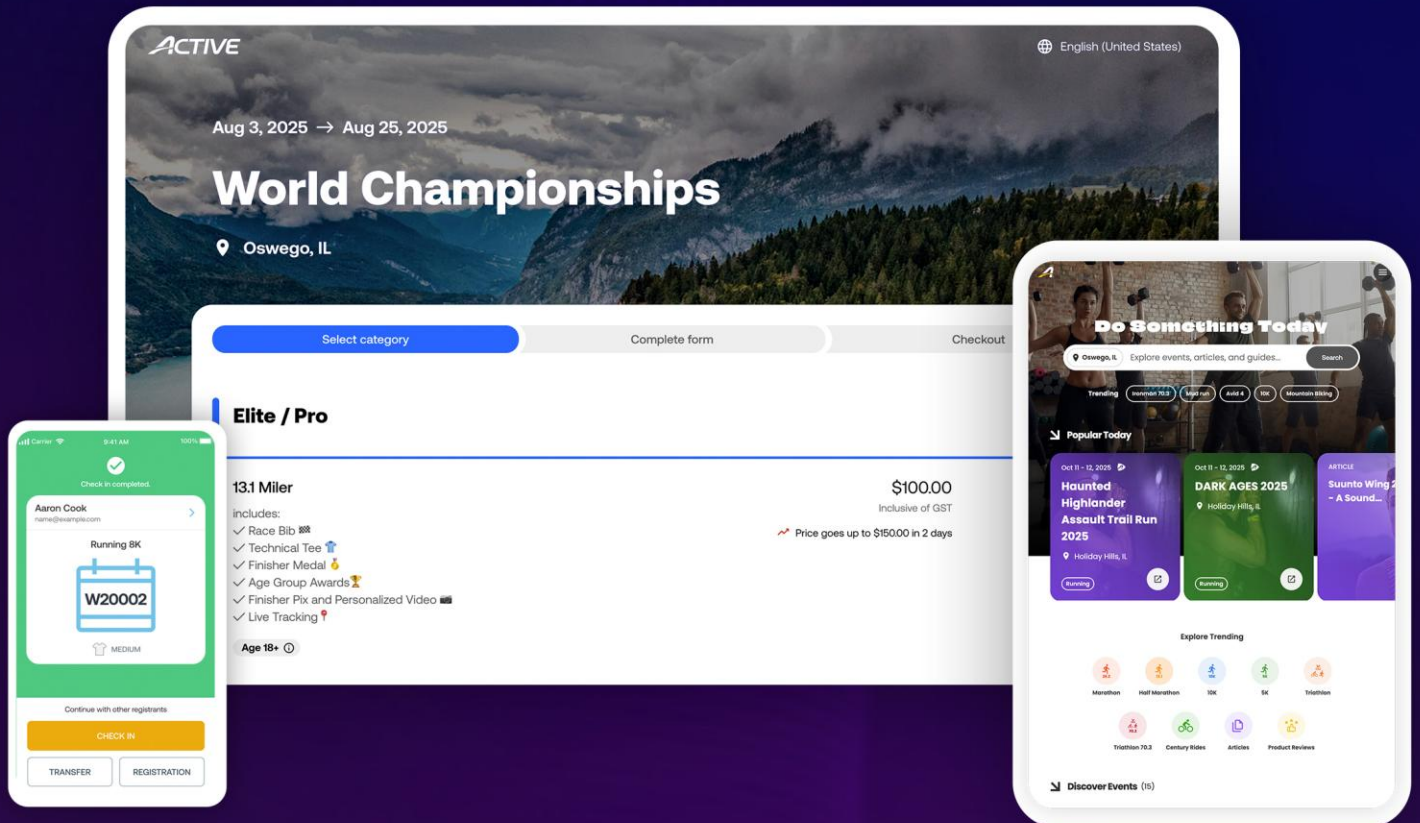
ACTIVE

English (United States)

Aug 3, 2025 → Aug 25, 2025

World Championships

Oswego, IL

Select category

Complete form

Checkout

Elite / Pro

13.1 Miler

includes:
✓ Race Bib 🏁
✓ Technical Tee 👕
✓ Finisher Medal 🥇
✓ Age Group Awards🏆
✓ Finisher Pix and Personalized Video 📹
✓ Live Tracking📍

Age 18+

$100.00
Inclusive of GST

Price goes up to $150.00 in 2 days

Carrier 9:41 AM 100%

Check in completed.

Aaron Cook
name@example.com

Running 8K

W20002

MEDIUM

Continue with other registrants

CHECK IN

TRANSFER

REGISTRATION

Do Something Today

Oswego, IL

Explore events, articles, and guides...

Search

Trending Ironman 70.3 Mud run Avid 4 10K Mountain Biking

Popular Today

Oct 11 - 12, 2025
Haunted Highlander Assault Trail Run 2025
Holiday Hills, IL
Running

Oct 11 - 12, 2025
DARK AGES 2025
Holiday Hills, IL
Running

ARTICLE
Suunto Wing 2 - A Sound...

Explore Trending

Marathon
Half Marathon
10K
5K
Triathlon
Triathlon 70.3
Century Rides
Articles
Product Reviews

Discover Events (15)